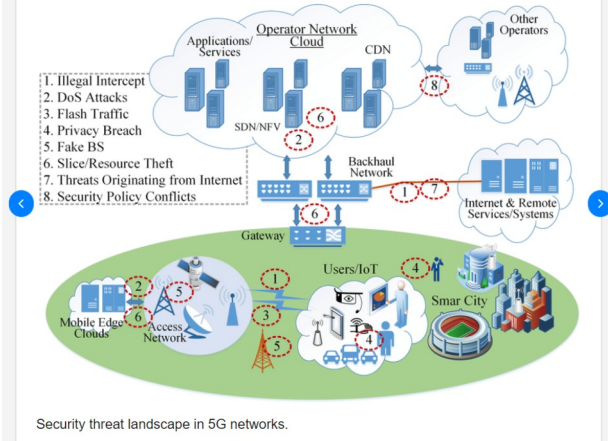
Operator Network Cloud

Applications/ Services

CDN

Other Operators

1. Illegal Intercept
2. DoS Attacks
3. Flash Traffic
4. Privacy Breach
5. Fake BS
6. Slice/Resource Theft
7. Threats Originating from Internet
8. Security Policy Conflicts

SDN/NFV

6

2

8

Backhaul Network

1

7

Internet & Remote Services/Systems

6

Gateway

Users/IoT

4

1

2

5

6

3

3

4

Mobile Edge Clouds

Access Network

Smar City

Security threat landscape in 5G networks.